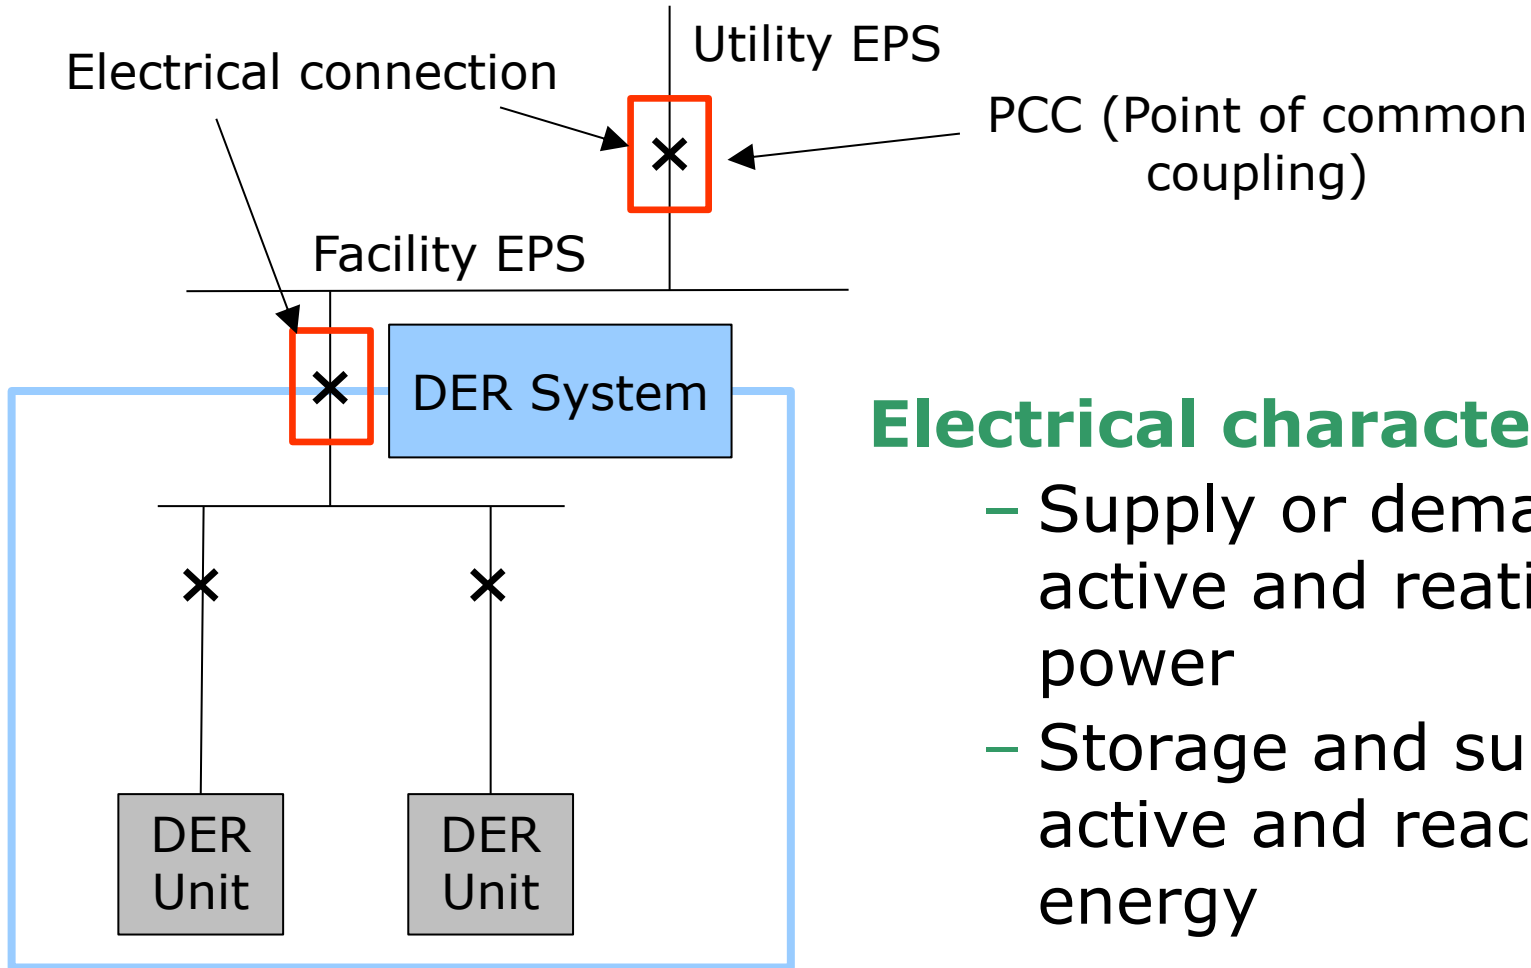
Utility EPS

Electrical connection

PCC (Point of common coupling)

Facility EPS

DER System

DER Unit

DER Unit

Electrical characte

– Supply or dema active and reati power

– Storage and su active and reac energy